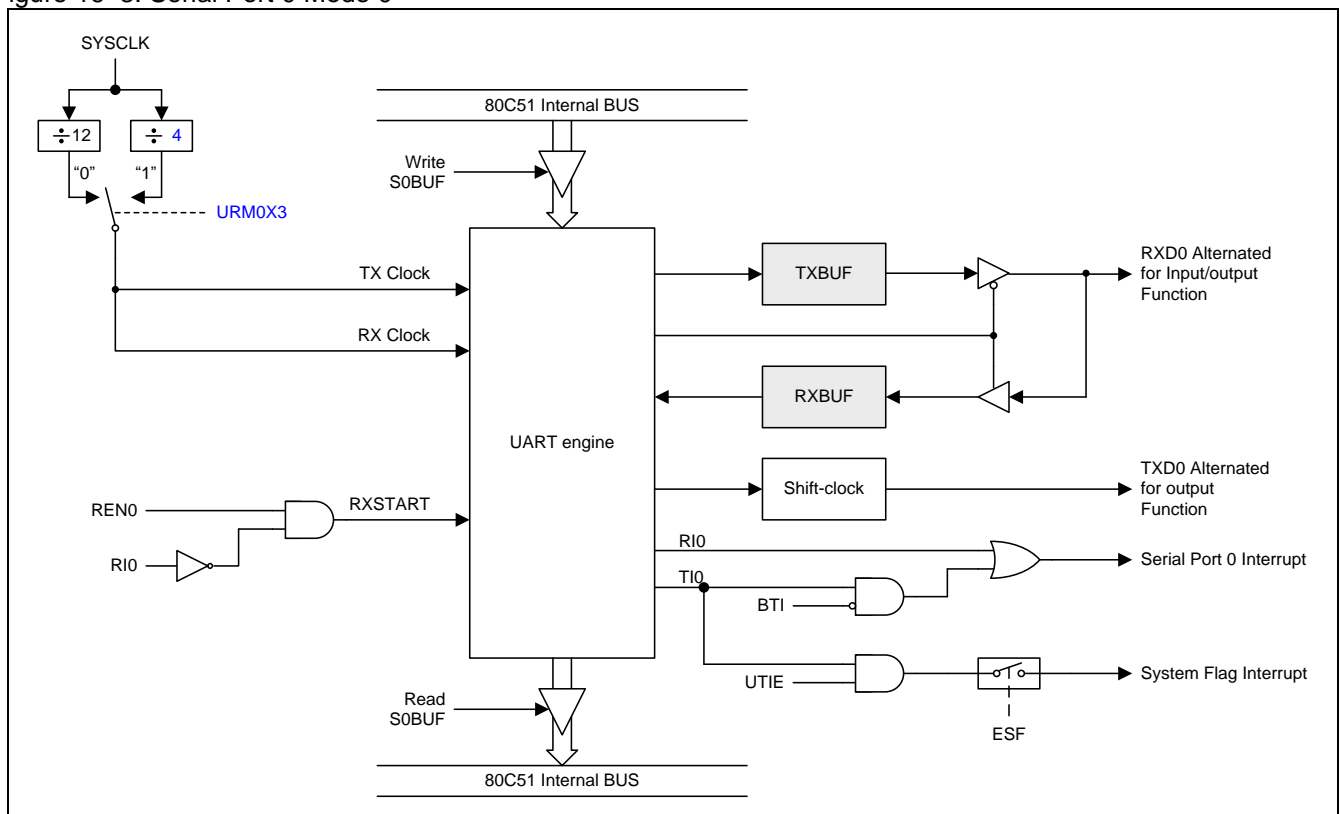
igure 13-3. Serial Port 0 Mode 0

SYSCLK

$\div$12

$\div$ 4

"0"

"1"

URM0X3

80C51 Internal BUS

Write S0BUF

TX Clock

RX Clock

TXBUF

RXD0 Alternated for Input/output Function

RXBUF

UART engine

Shift-clock

TXD0 Alternated for output Function

REN0

RXSTART

RI0

RI0

Serial Port 0 Interrupt

TI0

BTI

UTIE

System Flag Interrupt

ESF

Read S0BUF

80C51 Internal BUS